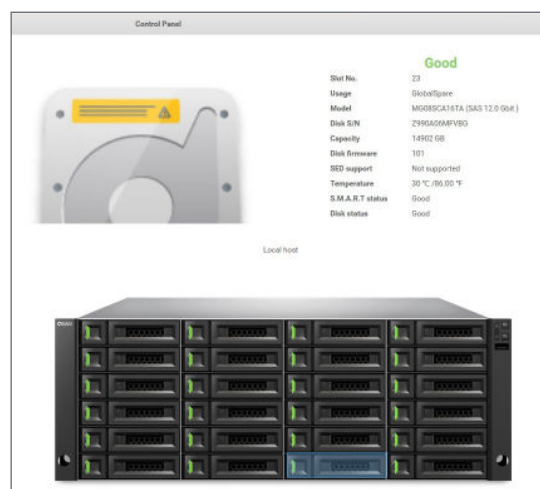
Control Panel

Good

| | |
|---|---|
| Slot No. | 23 |
| Usage | GlobalSpare |
| Model | MG08SCA16TA (SAS 12.0 Gbit ) |
| Disk S/N | Z990A06MFVBG |
| Capacity | 14902 GB |
| Disk firmware | 101 |
| SED support | Not supported |
| Temperature | 30 °C /86.00 °F |
| S.M.A.R.T status | Good |
| Disk status | Good |

Local host

QSAN